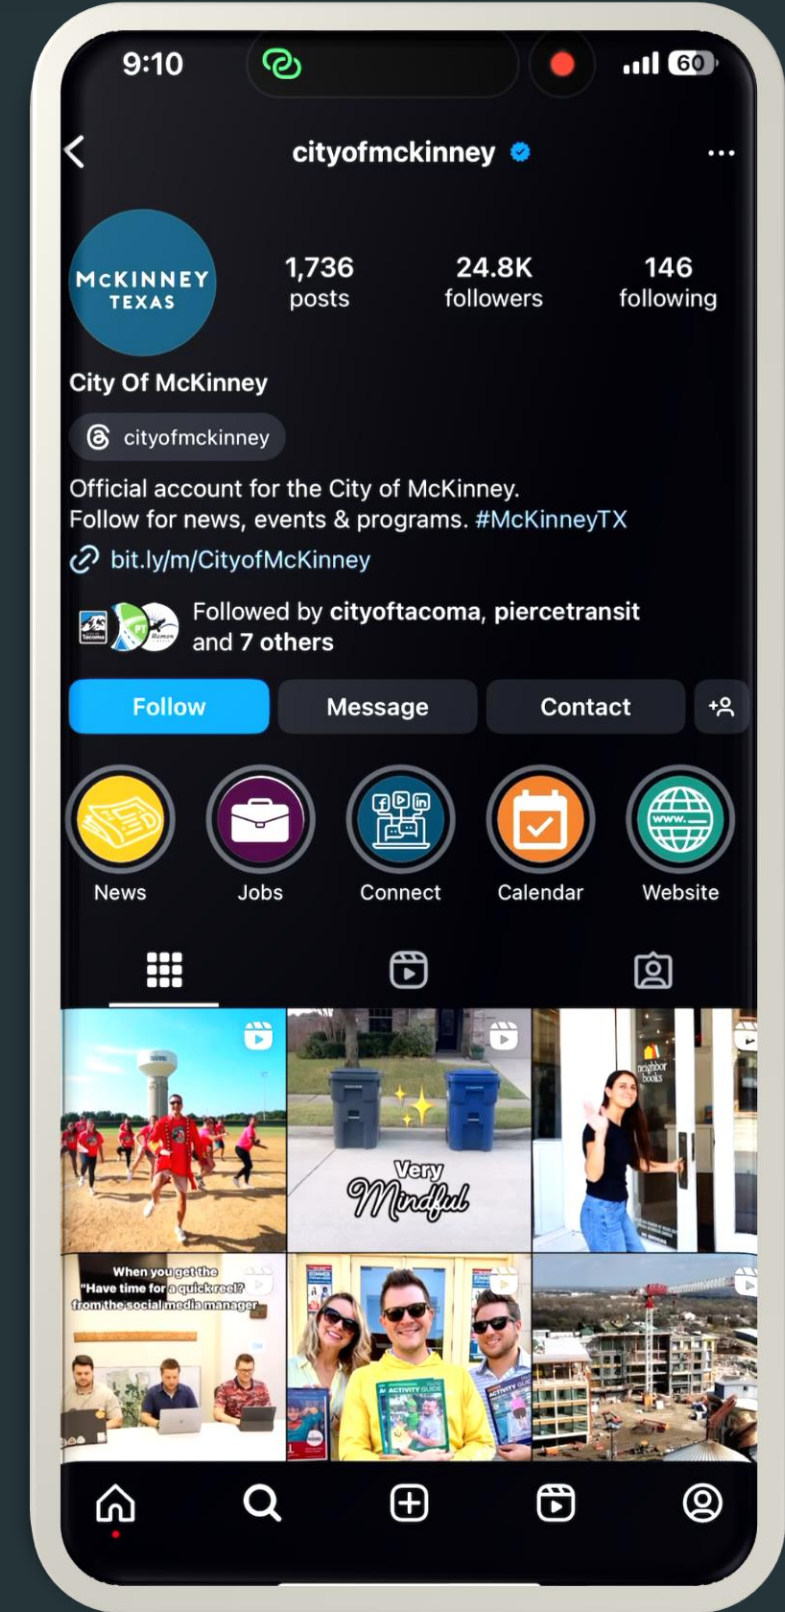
9:10

60

cityofmckinney

McKINNEY TEXAS

1,736 posts

24.8K followers

146 following

City Of McKinney

cityofmckinney

Official account for the City of McKinney.
Follow for news, events & programs. #McKinneyTX

bit.ly/m/CityofMcKinney

Followed by cityoftacoma, piercetransit and 7 others

Follow

Message

Contact

News

Jobs

Connect

Calendar

Website

Very Mindful

neighbor books

When you get the "Have time for a quick reel?" from the social media manager

ACTIVITY GUIDE

ACTIVITY GUIDE